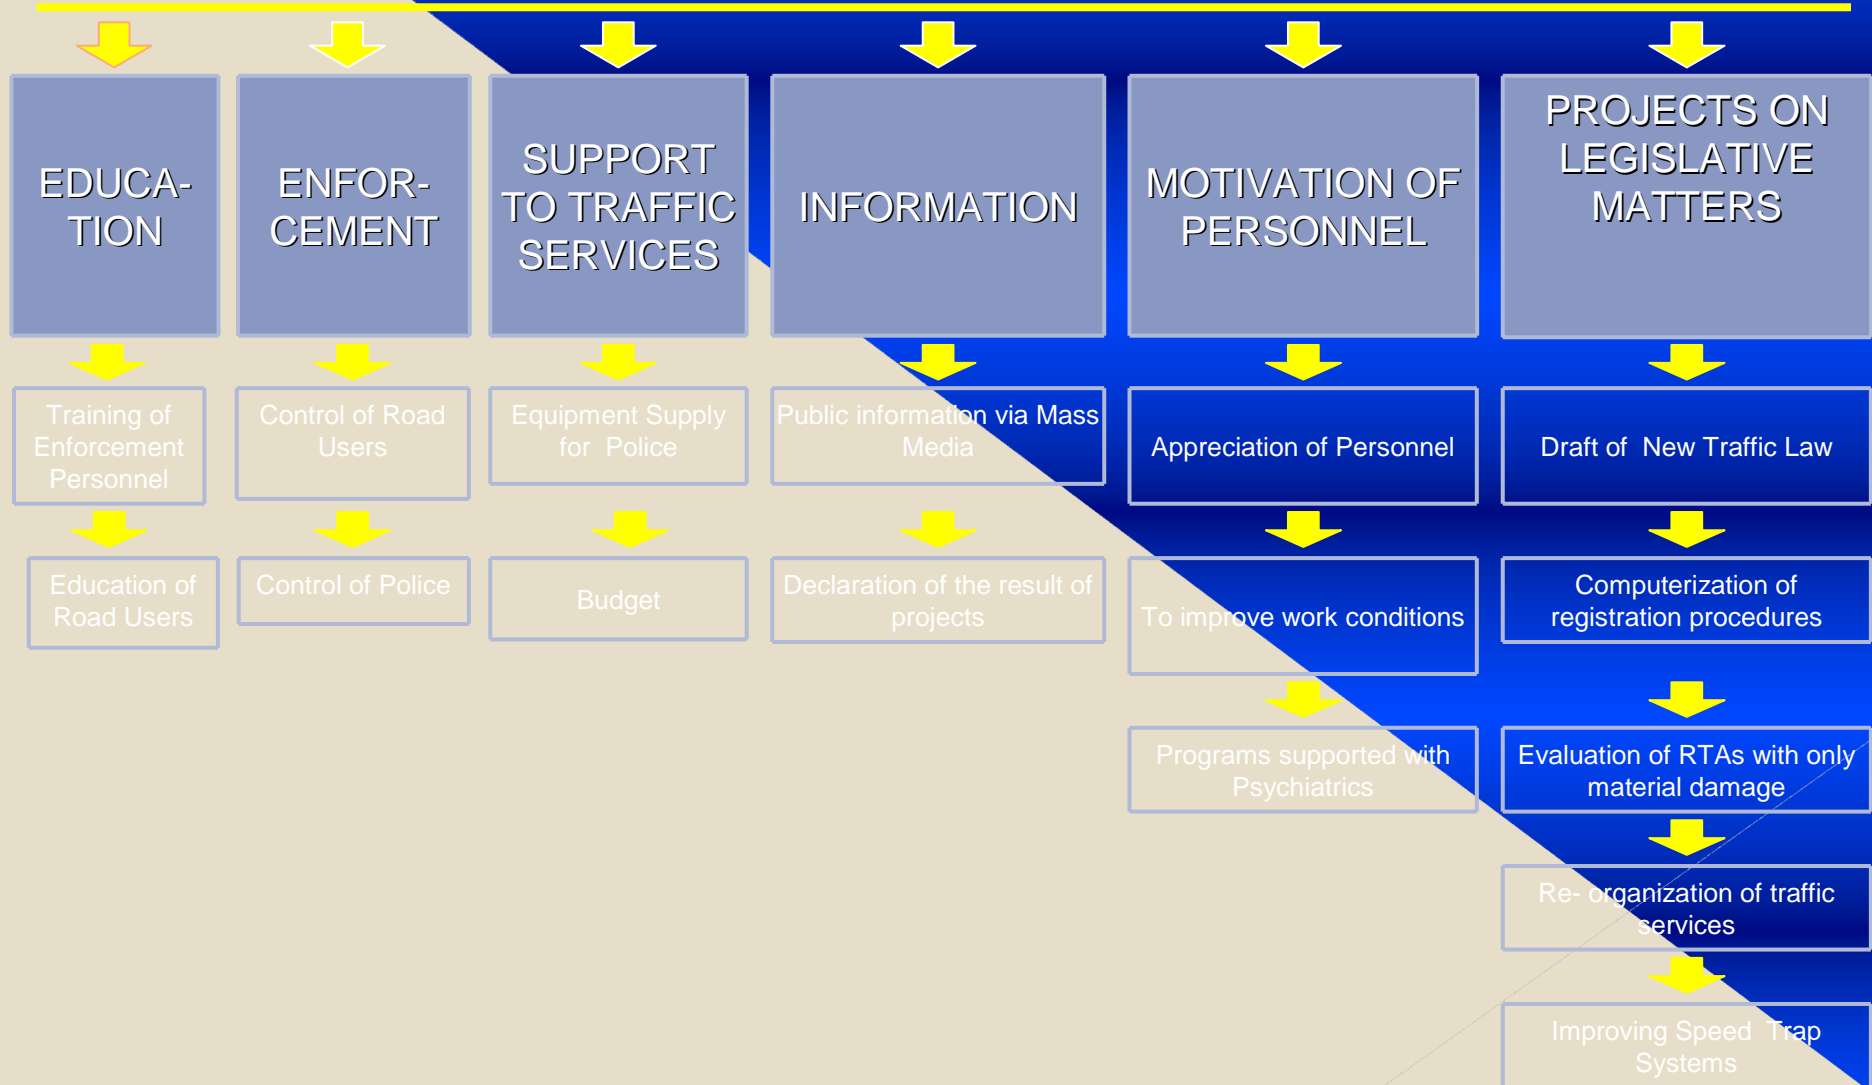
EDUCATION

Training of Enforcement Personnel

Education of Road Users

ENFORCEMENT

Control of Road Users

Control of Police

SUPPORT TO TRAFFIC SERVICES

Equipment Supply for Police

Budget

INFORMATION

Public information via Mass Media

Declaration of the result of projects

MOTIVATION OF PERSONNEL

Appreciation of Personnel

To improve work conditions

Programs supported with Psychiatrics

PROJECTS ON LEGISLATIVE MATTERS

Draft of New Traffic Law

Computerization of registration procedures

Evaluation of RTAs with only material damage

Re- organization of traffic services

Improving Speed Trap Systems